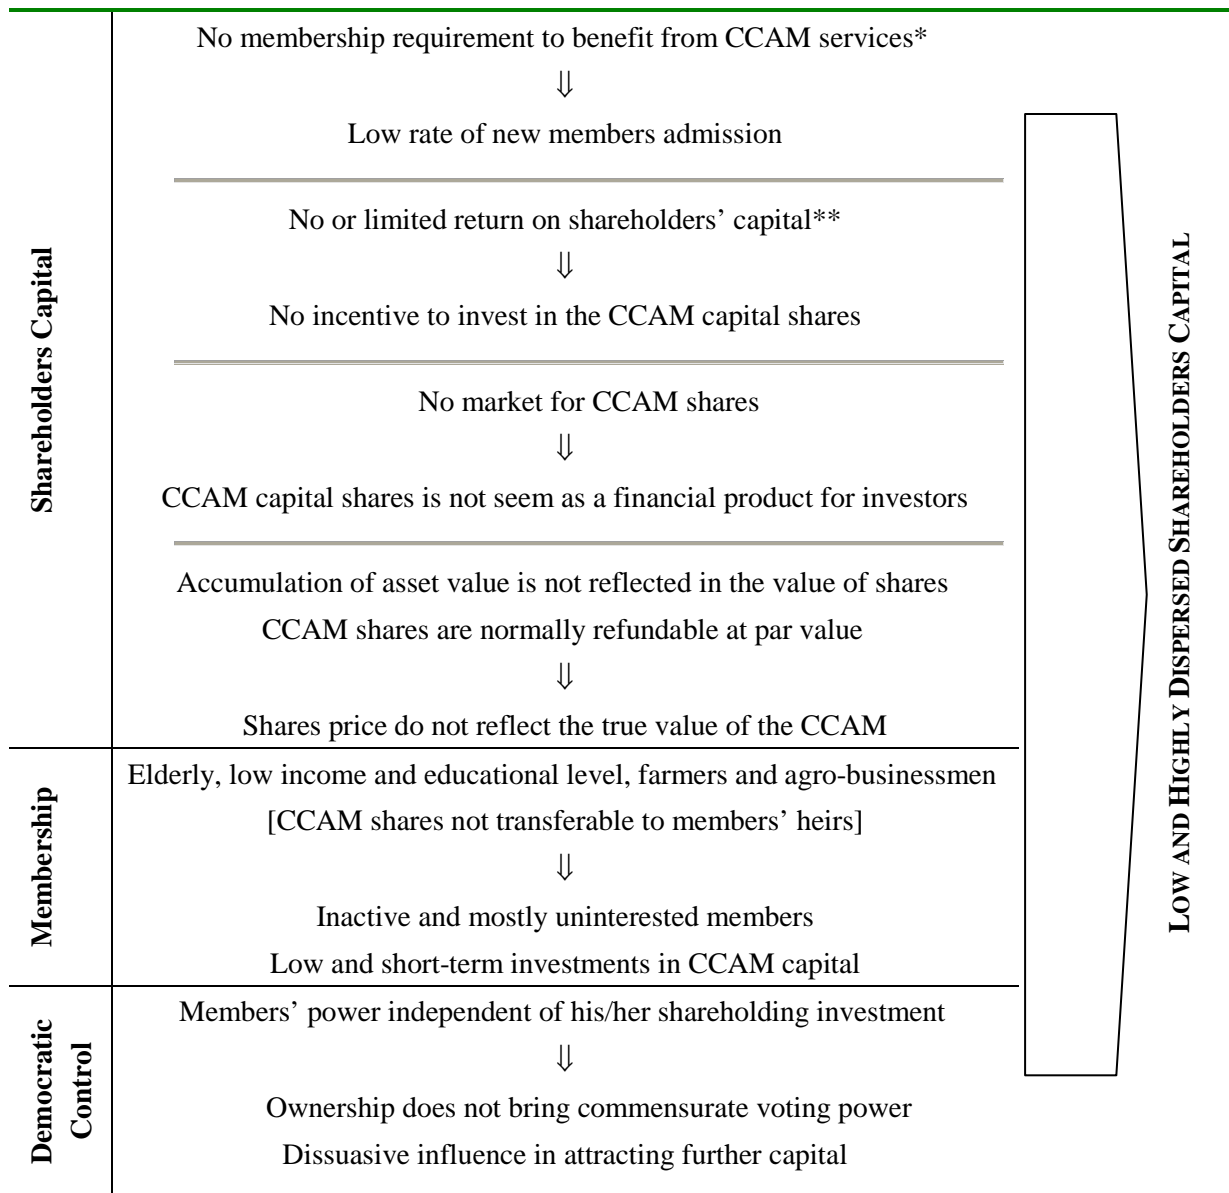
Shareholders Capital

No membership requirement to benefit from CCAM services*

⇓

Low rate of new members admission

No or limited return on shareholders' capital**

⇓

No incentive to invest in the CCAM capital shares

No market for CCAM shares

⇓

CCAM capital shares is not seem as a financial product for investors

Accumulation of asset value is not reflected in the value of shares

CCAM shares are normally refundable at par value

⇓

Shares price do not reflect the true value of the CCAM

Membership

Elderly, low income and educational level, farmers and agro-businessmen

[CCAM shares not transferable to members' heirs]

⇓

Inactive and mostly uninterested members

Low and short-term investments in CCAM capital

Democratic Control

Members' power independent of his/her shareholding investment

⇓

Ownership does not bring commensurate voting power

Dissuasive influence in attracting further capital

LOW AND HIGHLY DISPERSED SHAREHOLDERS CAPITAL